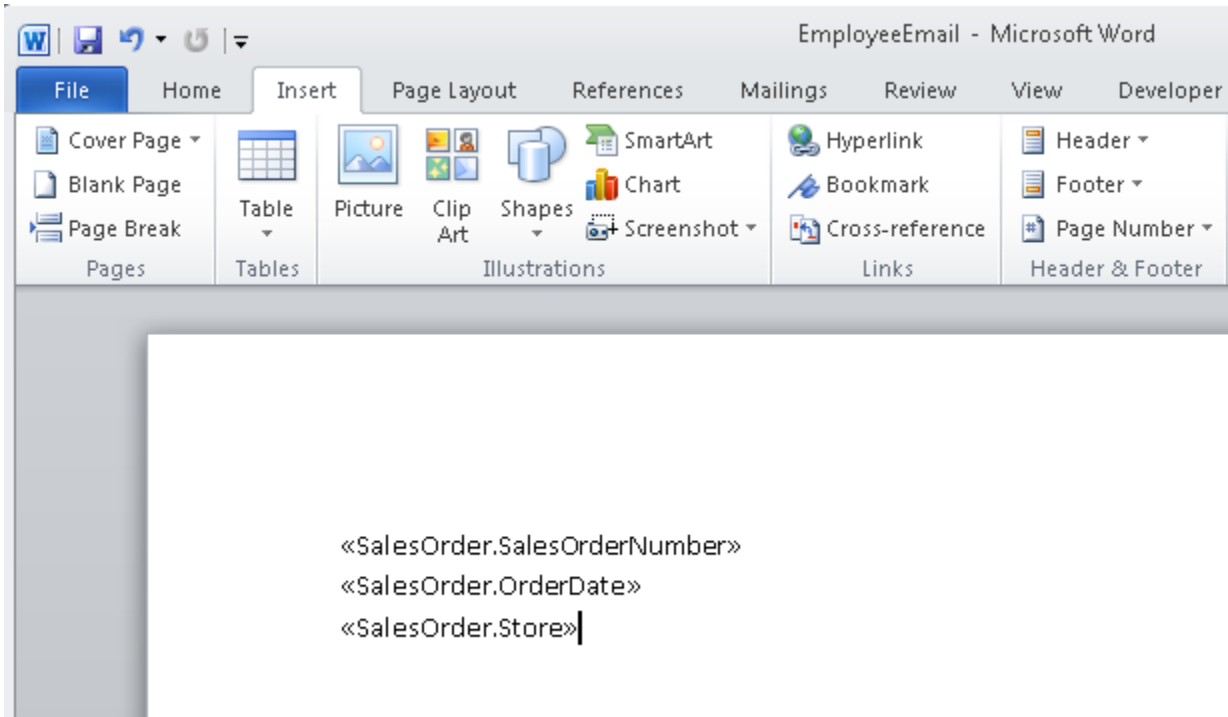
EmployeeEmail - Microsoft Word

File Home Insert Page Layout References Mailings Review View Developer

Cover Page
Blank Page
Page Break
Pages

Table
Tables

Picture
Clip Art
Shapes
SmartArt
Chart
Screenshot
Illustrations

Hyperlink
Bookmark
Cross-reference
Links

Header
Footer
Page Number
Header & Footer

«SalesOrder.SalesOrderNumber»
«SalesOrder.OrderDate»
«SalesOrder.Store»